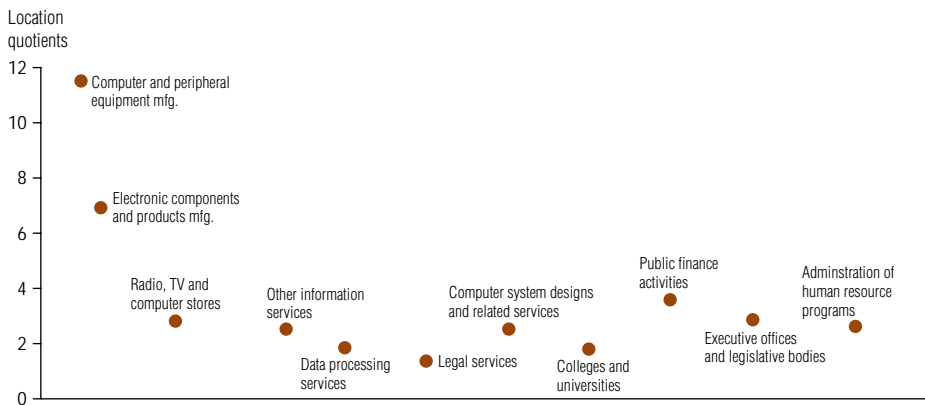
Location quotients

12
10
8
6
4
2
0

Computer and peripheral equipment mfg.

Electronic components and products mfg.

Radio, TV and computer stores

Other information services

Data processing services

Legal services

Computer system designs and related services

Colleges and universities

Public finance activities

Executive offices and legislative bodies

Adminstration of human resource programs